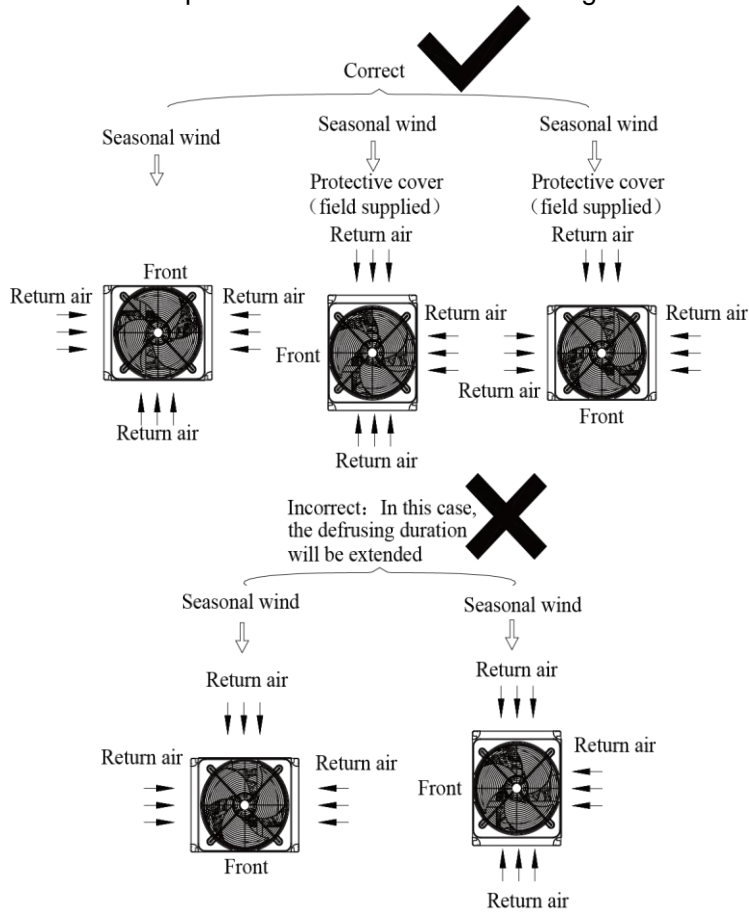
Correct

Seasonal wind

Front

Return air

Return air

Return air

Seasonal wind

Protective cover (field supplied)

Return air

Return air

Front

Return air

Seasonal wind

Protective cover (field supplied)

Return air

Return air

Return air

Front

Incorrect: In this case, the defrusing duration will be extended

Seasonal wind

Return air

Return air

Return air

Front

Seasonal wind

Return air

Return air

Front

Return air